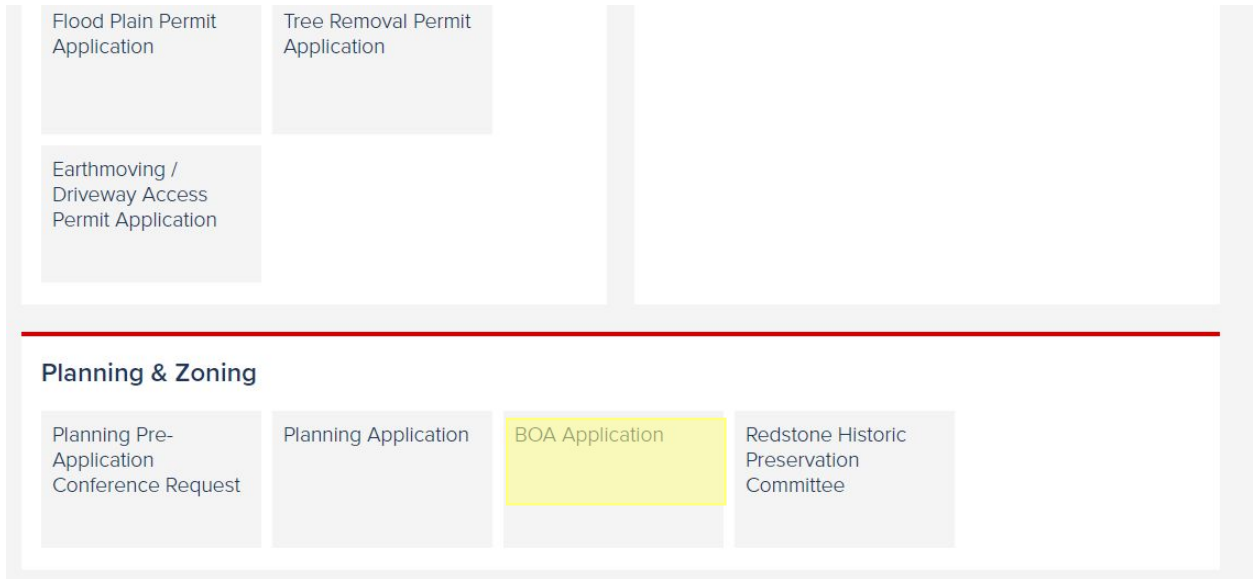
Flood Plain Permit Application

Tree Removal Permit Application

Earthmoving / Driveway Access Permit Application

Planning & Zoning

Planning Pre-Application Conference Request

Planning Application

BOA Application

Redstone Historic Preservation Committee